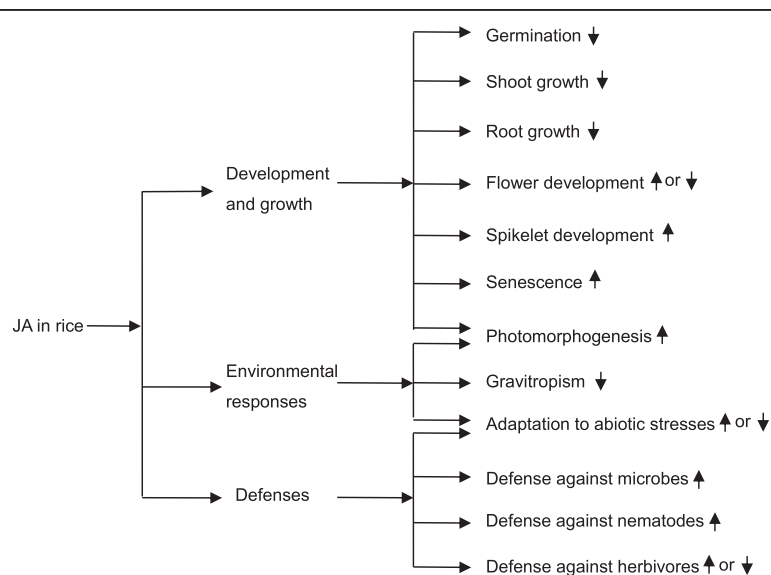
JA in rice

Development and growth

Environmental responses

Defenses

Germination ↓

Shoot growth ↓

Root growth ↓

Flower development ↑ or ↓

Spikelet development ↑

Senescence ↑

Photomorphogenesis ↑

Gravitropism ↓

Adaptation to abiotic stresses ↑ or ↓

Defense against microbes ↑

Defense against nematodes ↑

Defense against herbivores ↑ or ↓